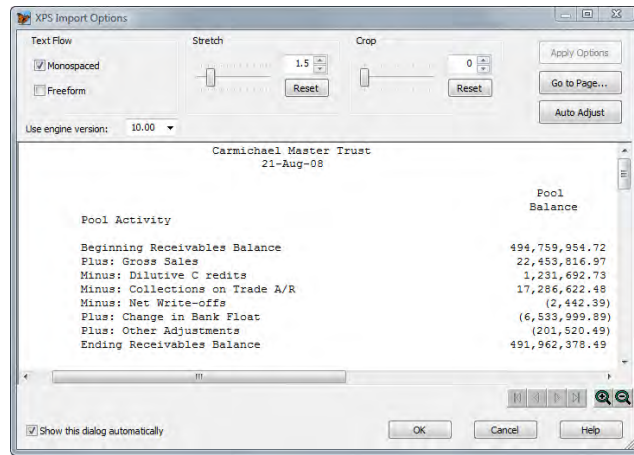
XPS Import Options

Text Flow

Monospaced

Freeform

Stretch

1.5

Reset

Crop

0

Reset

Apply Options

Go to Page...

Auto Adjust

Use engine version: 10.00

Carmichael Master Trust
21-Aug-08

| | Pool Balance |
|---|---|
| Pool Activity | |
| Beginning Receivables Balance | 494,759,954.72 |
| Plus: Gross Sales | 22,453,816.97 |
| Minus: Dilutive C redits | 1,231,692.73 |
| Minus: Collections on Trade A/R | 17,286,622.48 |
| Minus: Net Write-offs | (2,442.39) |
| Plus: Change in Bank Float | (6,533,999.89) |
| Plus: Other Adjustments | (201,520.49) |
| Ending Receivables Balance | 491,962,378.49 |

Show this dialog automatically

OK

Cancel

Help